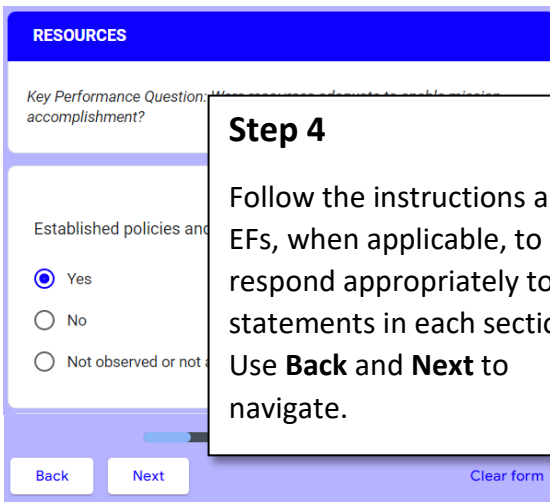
RESOURCES

Key Performance Question: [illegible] accomplishment?

Established policies and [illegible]

Yes

No

Not observed or not a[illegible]

Step 4

Follow the instructions a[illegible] EFs, when applicable, to respond appropriately to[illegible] statements in each sectio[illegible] Use **Back** and **Next** to navigate.

Back

Next

Clear form